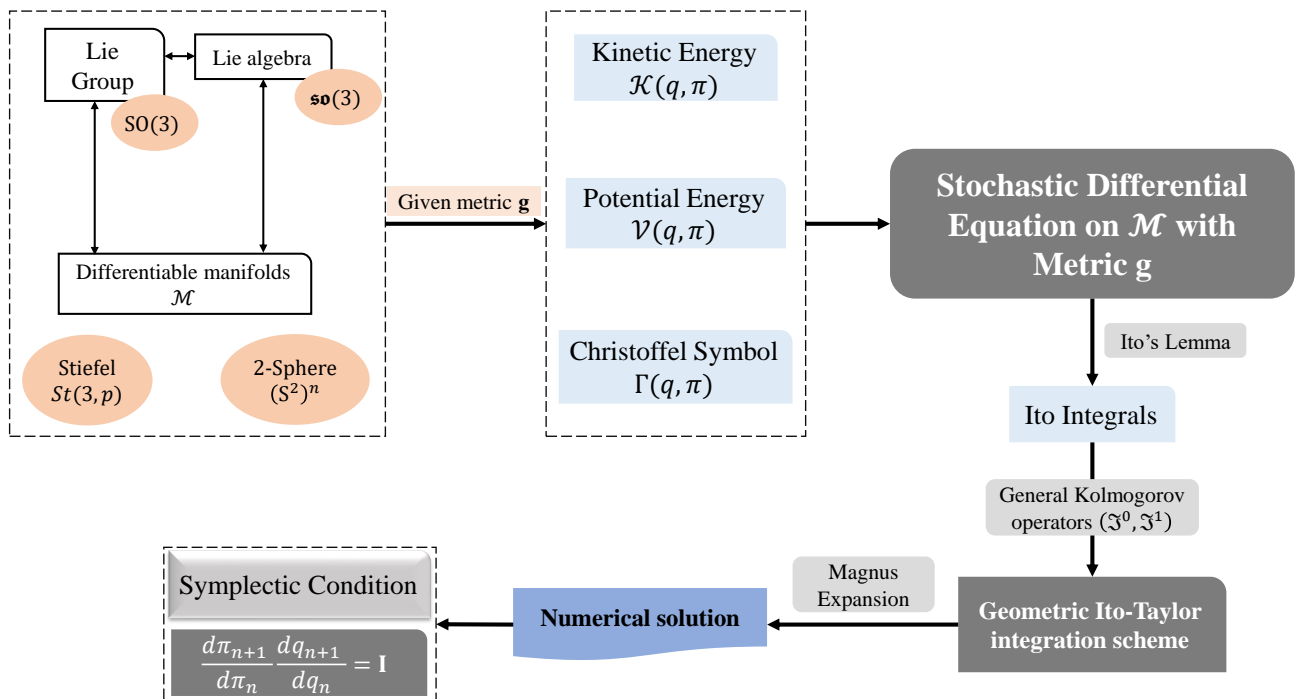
Lie Group

Lie algebra

SO(3)

$\mathfrak{so}(3)$

Differentiable manifolds $\mathcal{M}$

Stiefel $St(3,p)$

2-Sphere $(S^2)^n$

Given metric $\mathbf{g}$

Kinetic Energy $\mathcal{K}(q,\pi)$

Potential Energy $\mathcal{V}(q,\pi)$

Christoffel Symbol $\Gamma(q,\pi)$

Stochastic Differential Equation on $\mathcal{M}$ with Metric g

Ito's Lemma

Ito Integrals

General Kolmogorov operators $(\mathfrak{I}^0, \mathfrak{I}^1)$

Geometric Ito-Taylor integration scheme

Magnus Expansion

Numerical solution

Symplectic Condition

$\frac{d\pi_{n+1}}{d\pi_n}\frac{dq_{n+1}}{dq_n} = \mathbf{I}$